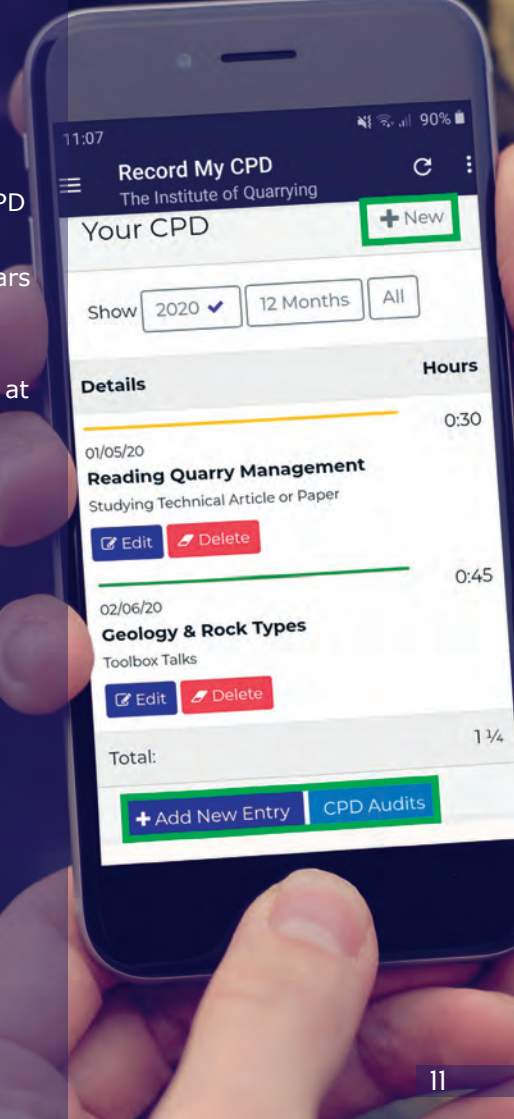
PD

ars

at

11:07

90%

Record My CPD

The Institute of Quarrying

Your CPD

New

Show 2020 12 Months All

Details

Hours

0:30

01/05/20

Reading Quarry Management

Studying Technical Article or Paper

Edit Delete

0:45

02/06/20

Geology & Rock Types

Toolbox Talks

Edit Delete

Total:

$1\frac{1}{4}$

Add New Entry CPD Audits

11